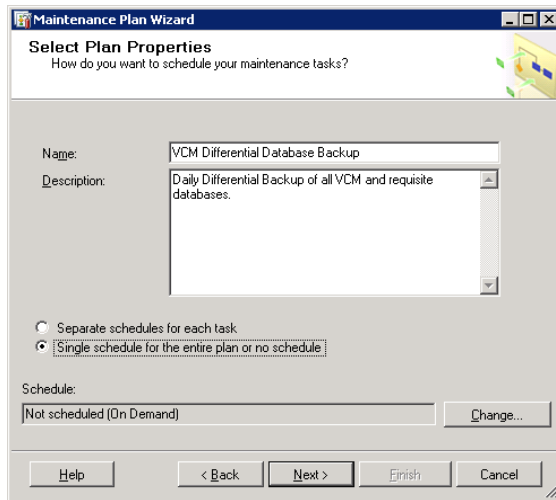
Maintenance Plan Wizard

Select Plan Properties
How do you want to schedule your maintenance tasks?

Name: VCM Differential Database Backup

Description: Daily Differential Backup of all VCM and requisite databases.

Separate schedules for each task
Single schedule for the entire plan or no schedule

Schedule:
Not scheduled (On Demand)
Change...

Help
< Back
Next >
Finish
Cancel